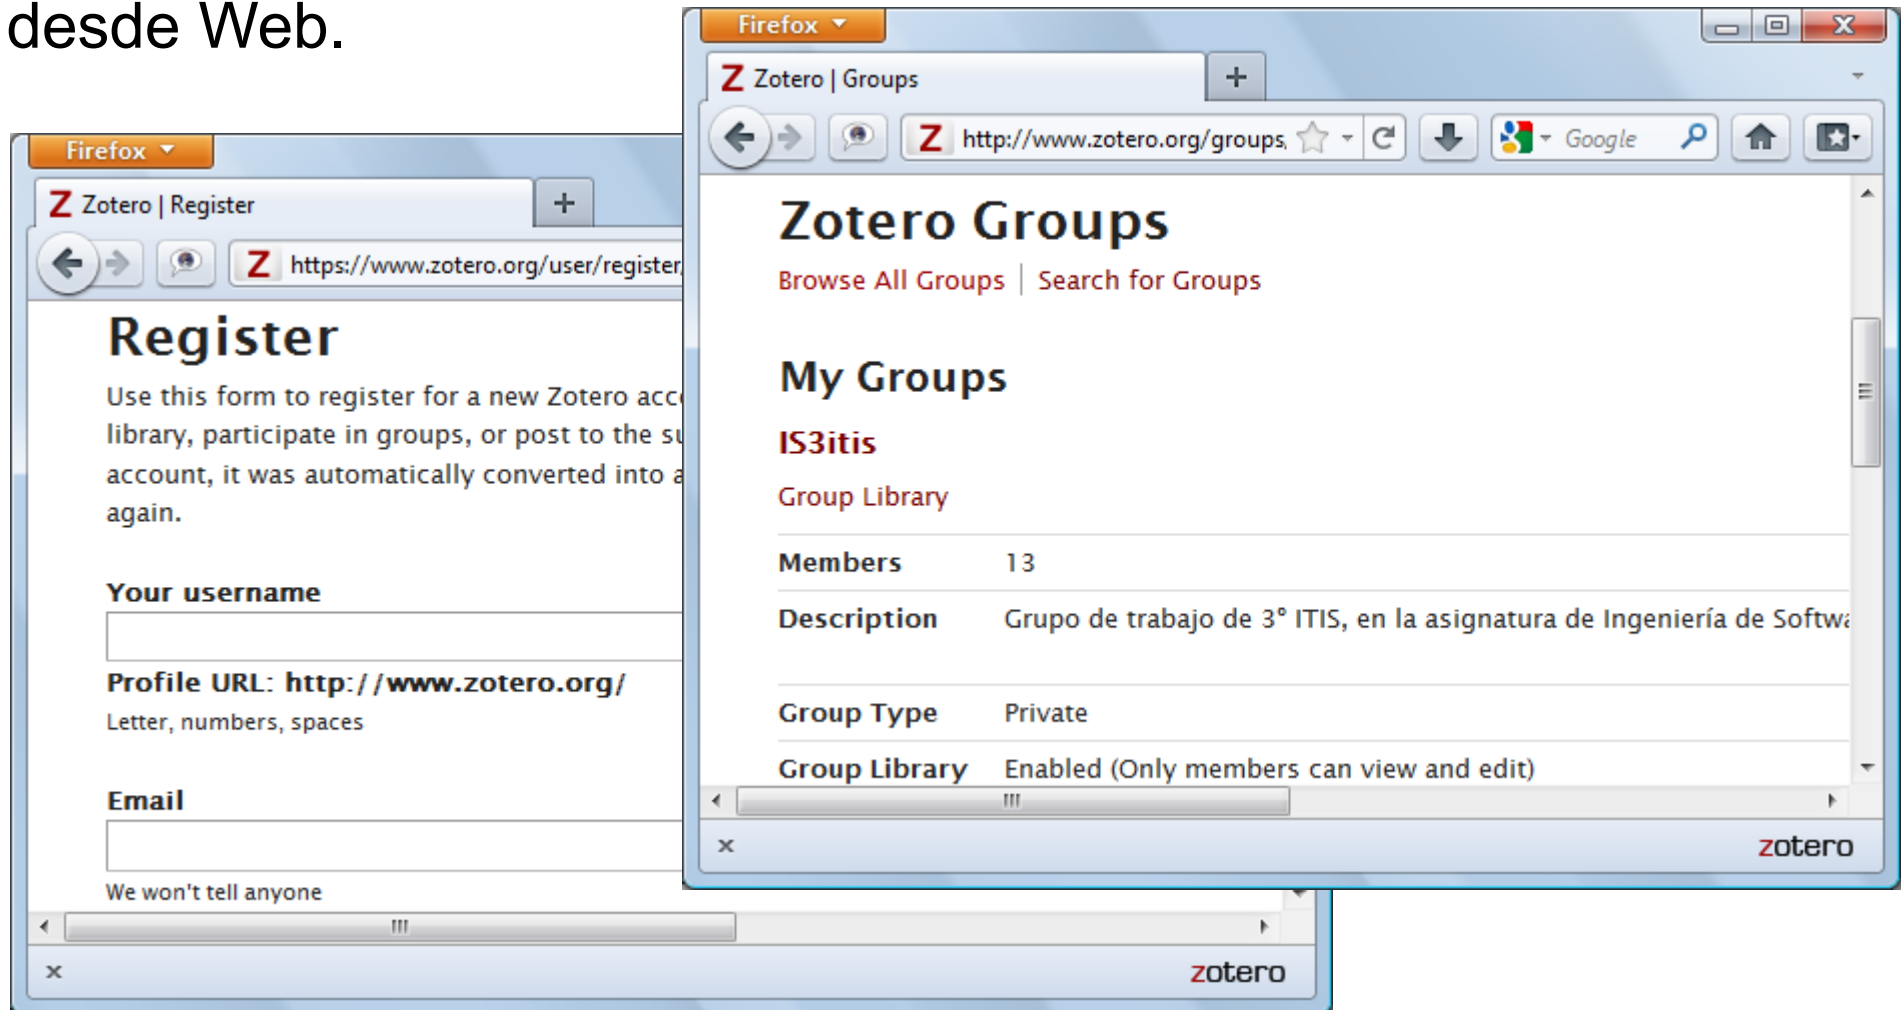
desde Web.

Firefox

Z Zotero | Register

+

https://www.zotero.org/user/register

Register

Use this form to register for a new Zotero acc library, participate in groups, or post to the su account, it was automatically converted into a again.

Your username

Profile URL: http://www.zotero.org/

Letter, numbers, spaces

Email

We won't tell anyone

zotero

Firefox

Z Zotero | Groups

+

http://www.zotero.org/groups

Google

Zotero Groups

Browse All Groups | Search for Groups

My Groups

IS3itis

Group Library

| | |
|---|---|
| Members | 13 |
| Description | Grupo de trabajo de 3° ITIS, en la asignatura de Ingeniería de Softwa |
| Group Type | Private |
| Group Library | Enabled (Only members can view and edit) |

zotero